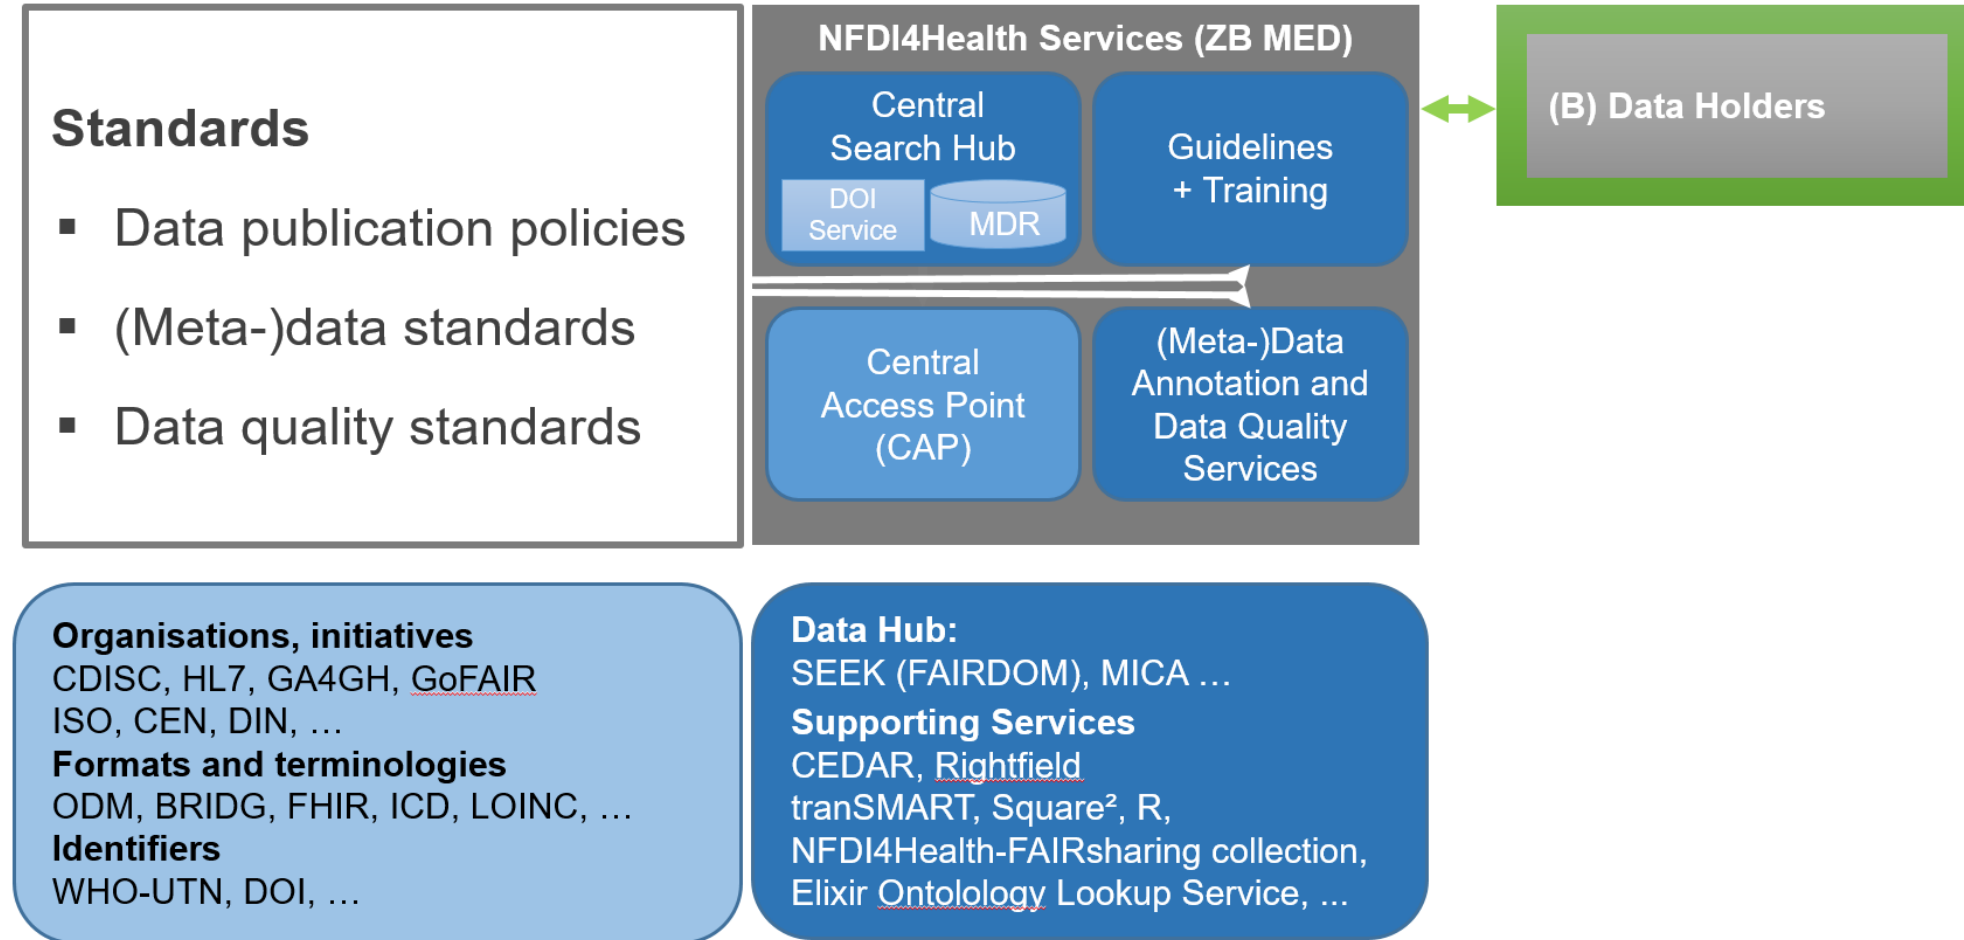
Standards

▪ Data publication policies

▪ (Meta-)data standards

▪ Data quality standards

NFDI4Health Services (ZB MED)

Central Search Hub

DOI Service

MDR

Guidelines + Training

Central Access Point (CAP)

(Meta-)Data Annotation and Data Quality Services

(B) Data Holders

Organisations, initiatives
CDISC, HL7, GA4GH, GoFAIR
ISO, CEN, DIN, …
Formats and terminologies
ODM, BRIDG, FHIR, ICD, LOINC, …
Identifiers
WHO-UTN, DOI, …

Data Hub:
SEEK (FAIRDOM), MICA …
Supporting Services
CEDAR, Rightfield
tranSMART, Square², R,
NFDI4Health-FAIRsharing collection,
Elixir Ontolology Lookup Service, ...